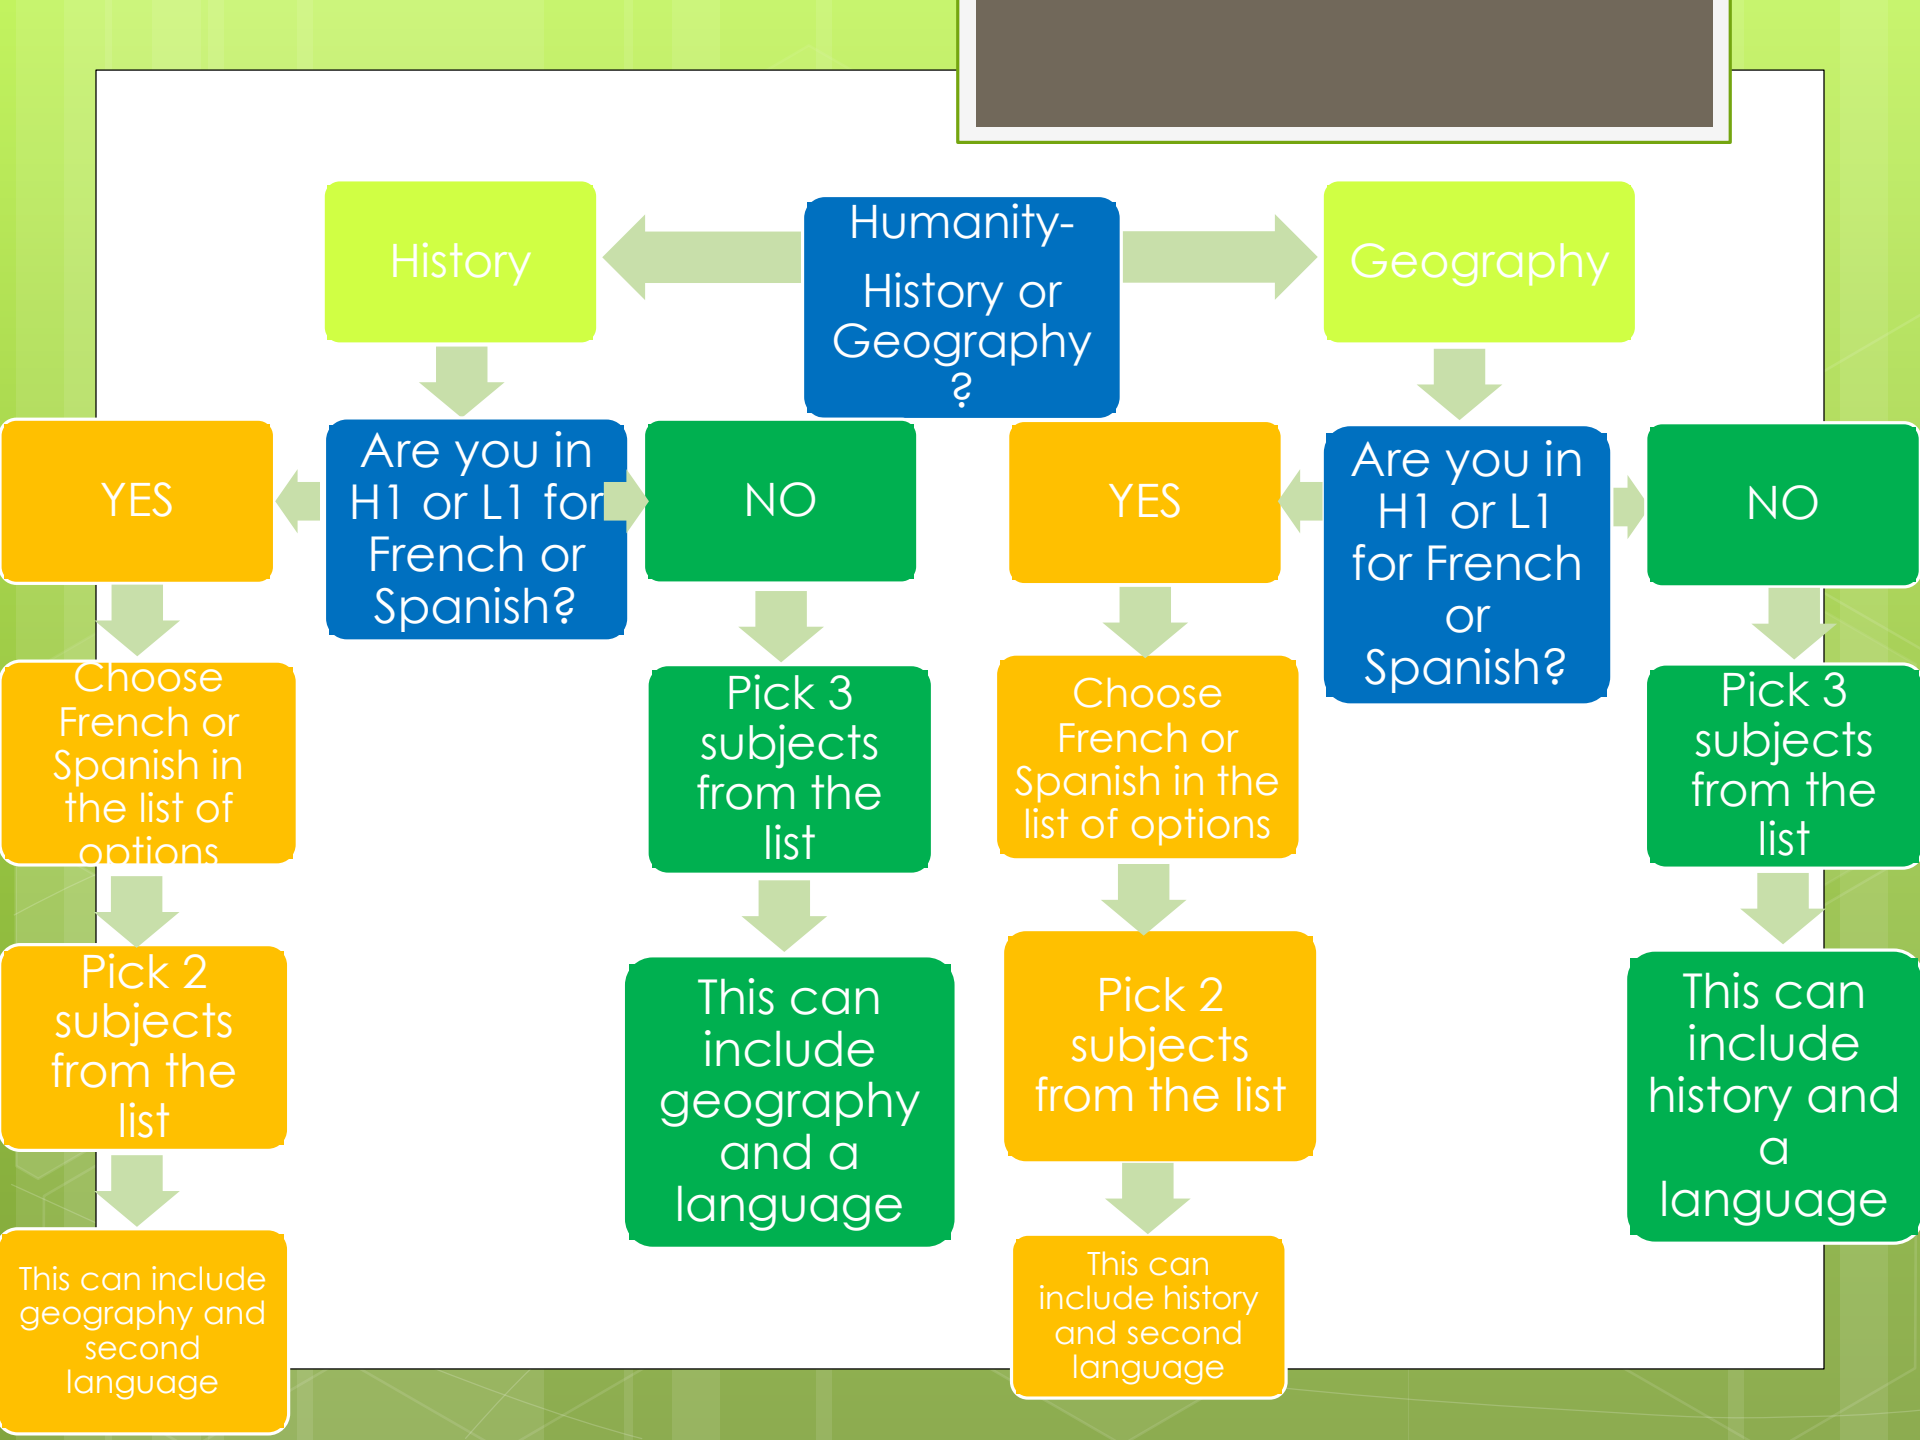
History

Humanity- History or Geography ?

Geography

YES

Are you in H1 or L1 for French or Spanish?

NO

YES

Are you in H1 or L1 for French or Spanish?

NO

Choose French or Spanish in the list of options

Pick 3 subjects from the list

Choose French or Spanish in the list of options

Pick 3 subjects from the list

Pick 2 subjects from the list

This can include geography and a language

Pick 2 subjects from the list

This can include history and a language

This can include geography and second language

This can include history and second language